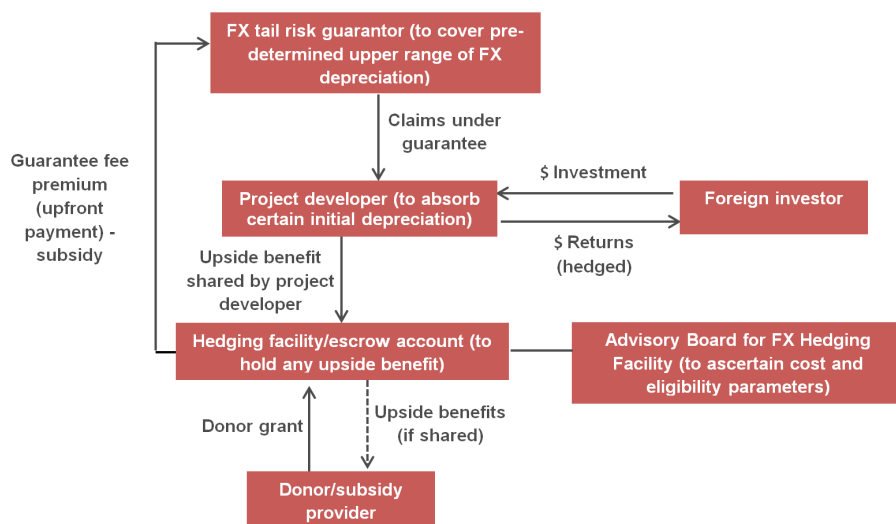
FX tail risk guarantor (to cover predetermined upper range of FX depreciation)

Claims under guarantee

Guarantee fee premium (upfront payment) - subsidy

$ Investment

Project developer (to absorb certain initial depreciation)

Foreign investor

$ Returns (hedged)

Upside benefit shared by project developer

Hedging facility/escrow account (to hold any upside benefit)

Advisory Board for FX Hedging Facility (to ascertain cost and eligibility parameters)

Donor grant

Upside benefits (if shared)

Donor/subsidy provider